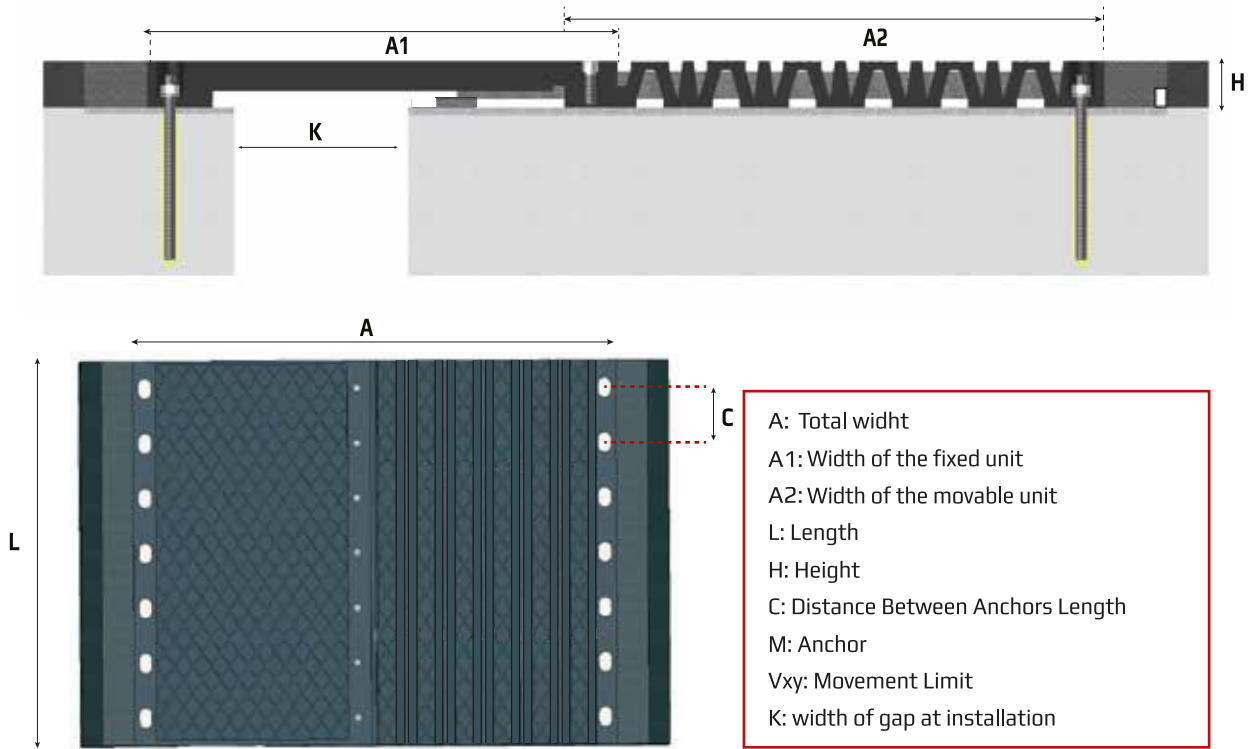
A1

A2

H

K

A

C

L

A: Total widht
A1: Width of the fixed unit
A2: Width of the movable unit
L: Length
H: Height
C: Distance Between Anchors Length
M: Anchor
Vxy: Movement Limit
K: width of gap at installation